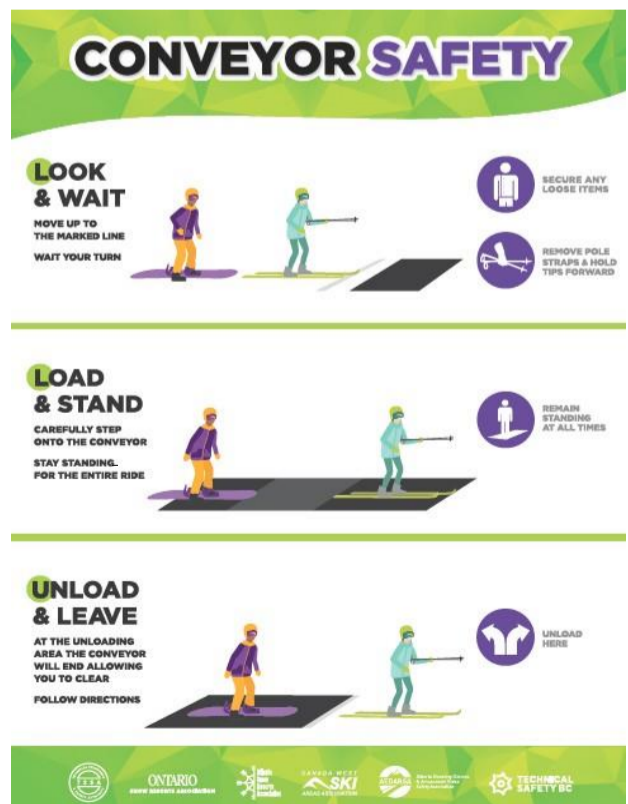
CONVEYOR SAFETY

LOOK & WAIT

MOVE UP TO THE MARKED LINE

WAIT YOUR TURN

SECURE ANY LOOSE ITEMS

REMOVE POLE STRAPS & HOLD TIPS FORWARD

LOAD & STAND

CAREFULLY STEP ONTO THE CONVEYOR

STAY STANDING. FOR THE ENTIRE RIDE

REMAIN STANDING AT ALL TIMES

UNLOAD & LEAVE

AT THE UNLOADING AREA THE CONVEYOR WILL END ALLOWING YOU TO CLEAR

FOLLOW DIRECTIONS

UNLOAD HERE

ONTARIO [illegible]

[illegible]

CANADA WEST SKI AREAS ASSOCIATION

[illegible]

TECHNICAL SAFETY BC